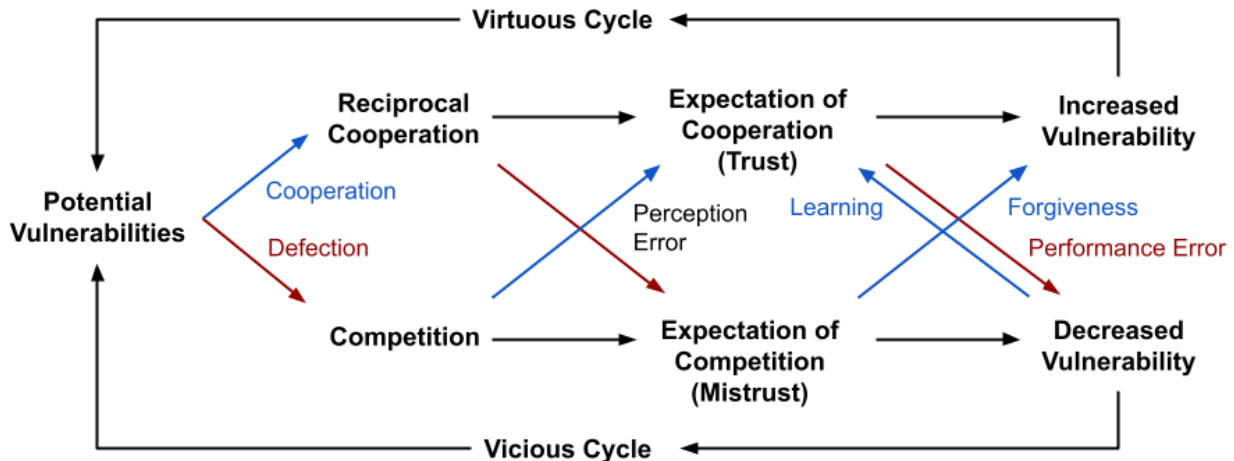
Virtuous Cycle

Potential Vulnerabilities

Cooperation

Defection

Reciprocal Cooperation

Competition

Expectation of Cooperation (Trust)

Perception Error

Expectation of Competition (Mistrust)

Learning

Forgiveness

Performance Error

Increased Vulnerability

Decreased Vulnerability

Vicious Cycle